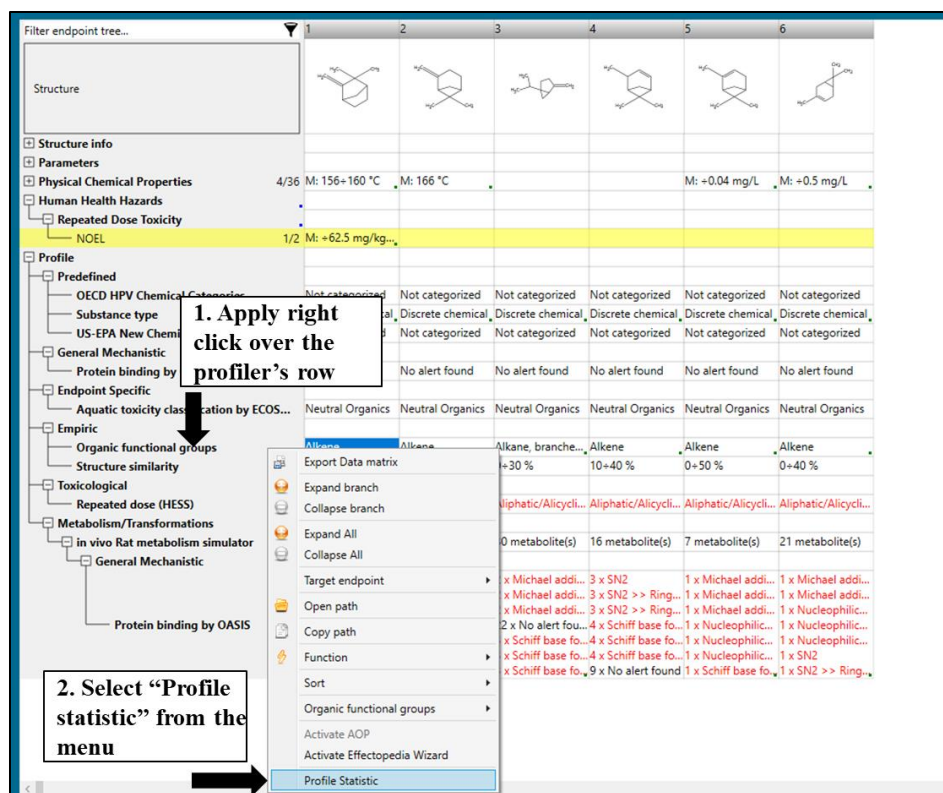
Filter endpoint tree... 1 2 3 4 5 6

Structure

Structure info
Parameters
Physical Chemical Properties 4/36 M: 156÷160 °C M: 166 °C M: ÷0.04 mg/L M: ÷0.5 mg/L
Human Health Hazards
Repeated Dose Toxicity
NOEL 1/2 M: ÷62.5 mg/kg...
Profile
Predefined
OECD HPV Chemical Categories Not categorized Not categorized Not categorized Not categorized Not categorized Not categorized
Substance type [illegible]cal Discrete chemical Discrete chemical Discrete chemical Discrete chemical Discrete chemical
US-EPA New Chemi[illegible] Not categorized Not categorized Not categorized Not categorized Not categorized
General Mechanistic
Protein binding by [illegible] No alert found No alert found No alert found No alert found No alert found
Endpoint Specific
Aquatic toxicity classification by ECOS... Neutral Organics Neutral Organics Neutral Organics Neutral Organics Neutral Organics Neutral Organics
Empiric
Organic functional groups Alkene Alkene Alkane, branche... Alkene Alkene Alkene
Structure similarity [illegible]÷30 % 10÷40 % 0÷50 % 0÷40 %
Toxicological
Repeated dose (HESS) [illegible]liphatic/Alicycli... Aliphatic/Alicycli... Aliphatic/Alicycli... Aliphatic/Alicycli...
Metabolism/Transformations
in vivo Rat metabolism simulator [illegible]0 metabolite(s) 16 metabolite(s) 7 metabolite(s) 21 metabolite(s)
General Mechanistic
Protein binding by OASIS
x Michael addi... 3 x SN2 1 x Michael addi... 1 x Michael addi...
x Michael addi... 3 x SN2 >> Ring... 1 x Michael addi... 1 x Michael addi...
x Michael addi... 3 x SN2 >> Ring... 1 x Michael addi... 1 x Nucleophilic...
2 x No alert fou... 4 x Schiff base fo... 1 x Nucleophilic... 1 x Nucleophilic...
x Schiff base fo... 4 x Schiff base fo... 1 x Nucleophilic... 1 x Nucleophilic...
x Schiff base fo... 4 x Schiff base fo... 1 x Nucleophilic... 1 x SN2
x Schiff base fo... 9 x No alert found 1 x Schiff base fo... 1 x SN2 >> Ring...

Export Data matrix
Expand branch
Collapse branch
Expand All
Collapse All
Target endpoint
Open path
Copy path
Function
Sort
Organic functional groups
Activate AOP
Activate Effectopedia Wizard
Profile Statistic

1. Apply right click over the profiler's row

2. Select "Profile statistic" from the menu